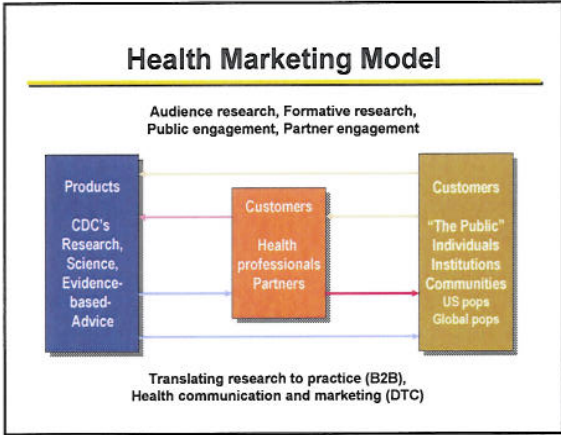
Health Marketing Model

Audience research, Formative research, Public engagement, Partner engagement

Products

CDC's Research, Science, Evidence-based-Advice

Customers

Health professionals Partners

Customers

"The Public" Individuals Institutions Communities US pops Global pops

Translating research to practice (B2B), Health communication and marketing (DTC)